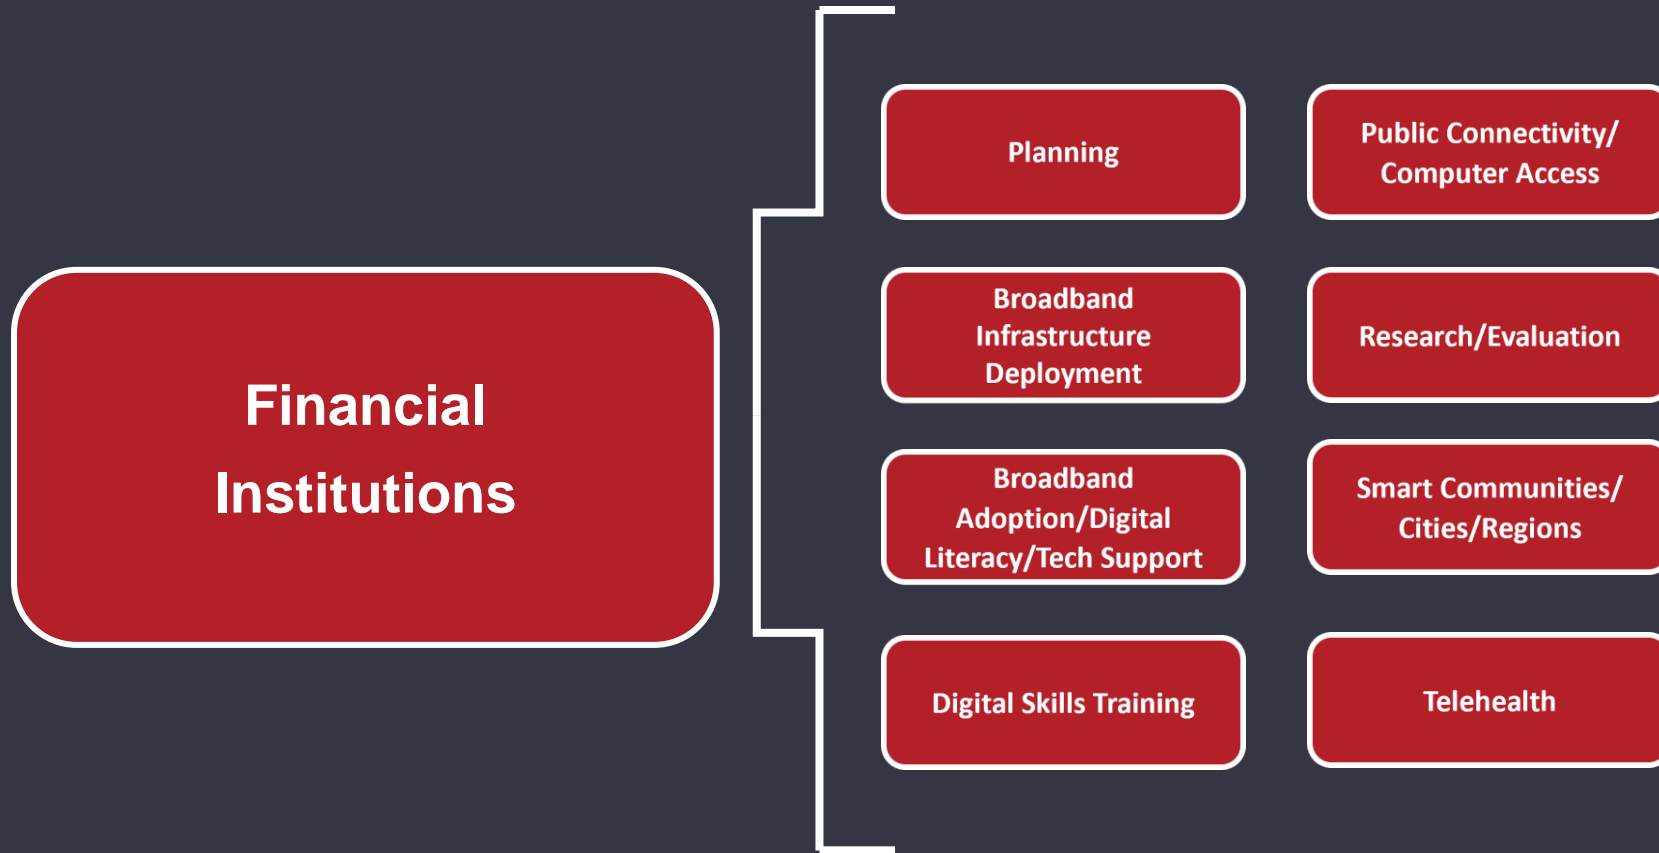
Financial Institutions

Planning

Public Connectivity/ Computer Access

Broadband Infrastructure Deployment

Research/Evaluation

Broadband Adoption/Digital Literacy/Tech Support

Smart Communities/ Cities/Regions

Digital Skills Training

Telehealth